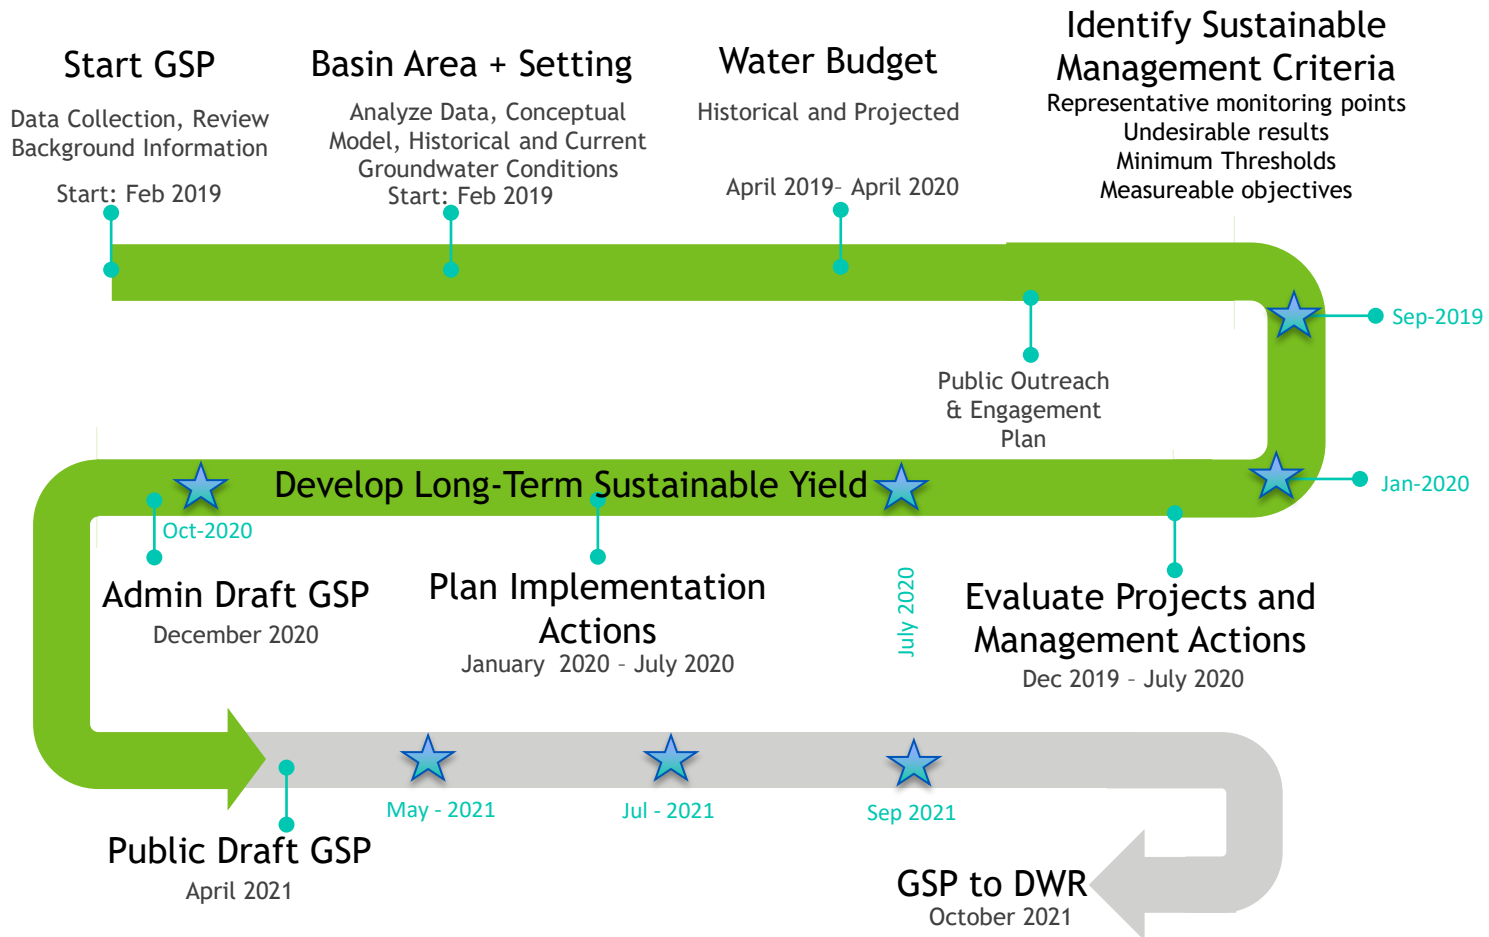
Start GSP

Data Collection, Review Background Information

Start: Feb 2019

Basin Area + Setting

Analyze Data, Conceptual Model, Historical and Current Groundwater Conditions
Start: Feb 2019

Water Budget

Historical and Projected

April 2019– April 2020

Identify Sustainable Management Criteria
Representative monitoring points
Undesirable results
Minimum Thresholds
Measureable objectives

Sep-2019

Public Outreach & Engagement Plan

Jan-2020

Develop Long-Term Sustainable Yield

Oct-2020

Admin Draft GSP
December 2020

Plan Implementation Actions
January 2020 – July 2020

July 2020

Evaluate Projects and Management Actions
Dec 2019 – July 2020

May - 2021

Jul - 2021

Sep 2021

Public Draft GSP
April 2021

GSP to DWR
October 2021